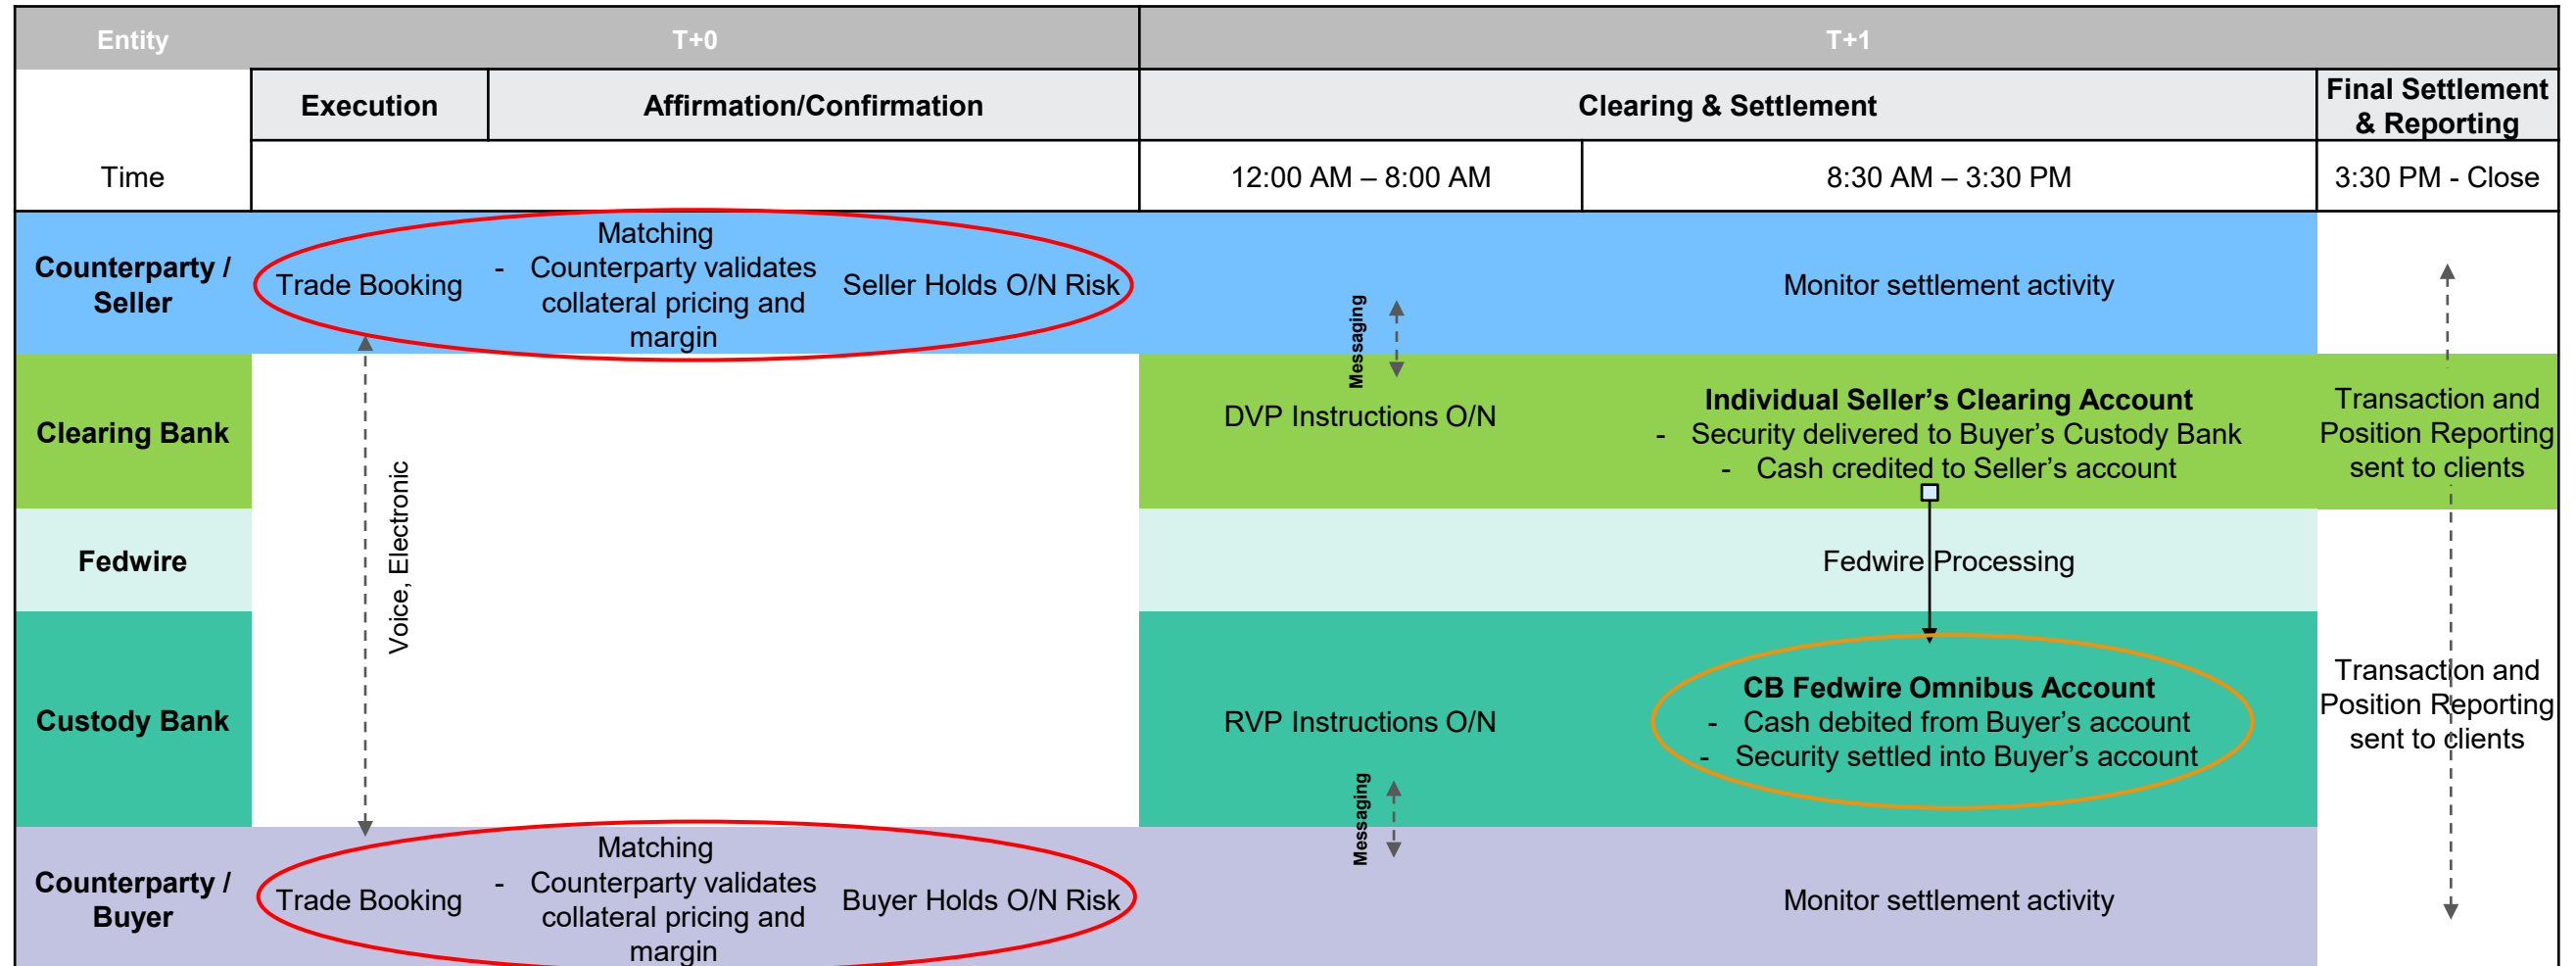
| Entity | T+0 | | T+1 | | |
|---|---|---|---|---|---|
| | Execution | Affirmation/Confirmation | Clearing & Settlement | | Final Settlement & Reporting |
| Time | | | 12:00 AM – 8:00 AM | 8:30 AM – 3:30 PM | 3:30 PM - Close |
| Counterparty / Seller | Trade Booking | Matching - Counterparty validates collateral pricing and margin Seller Holds O/N Risk | Messaging | Monitor settlement activity | |
| Clearing Bank | | | DVP Instructions O/N | Individual Seller's Clearing Account - Security delivered to Buyer's Custody Bank - Cash credited to Seller's account | Transaction and Position Reporting sent to clients |
| Fedwire | | | | Fedwire Processing | |
| Custody Bank | Voice, Electronic | | RVP Instructions O/N | CB Fedwire Omnibus Account - Cash debited from Buyer's account - Security settled into Buyer's account | Transaction and Position Reporting sent to clients |
| Counterparty / Buyer | Trade Booking | Matching - Counterparty validates collateral pricing and margin Buyer Holds O/N Risk | Messaging | Monitor settlement activity | |